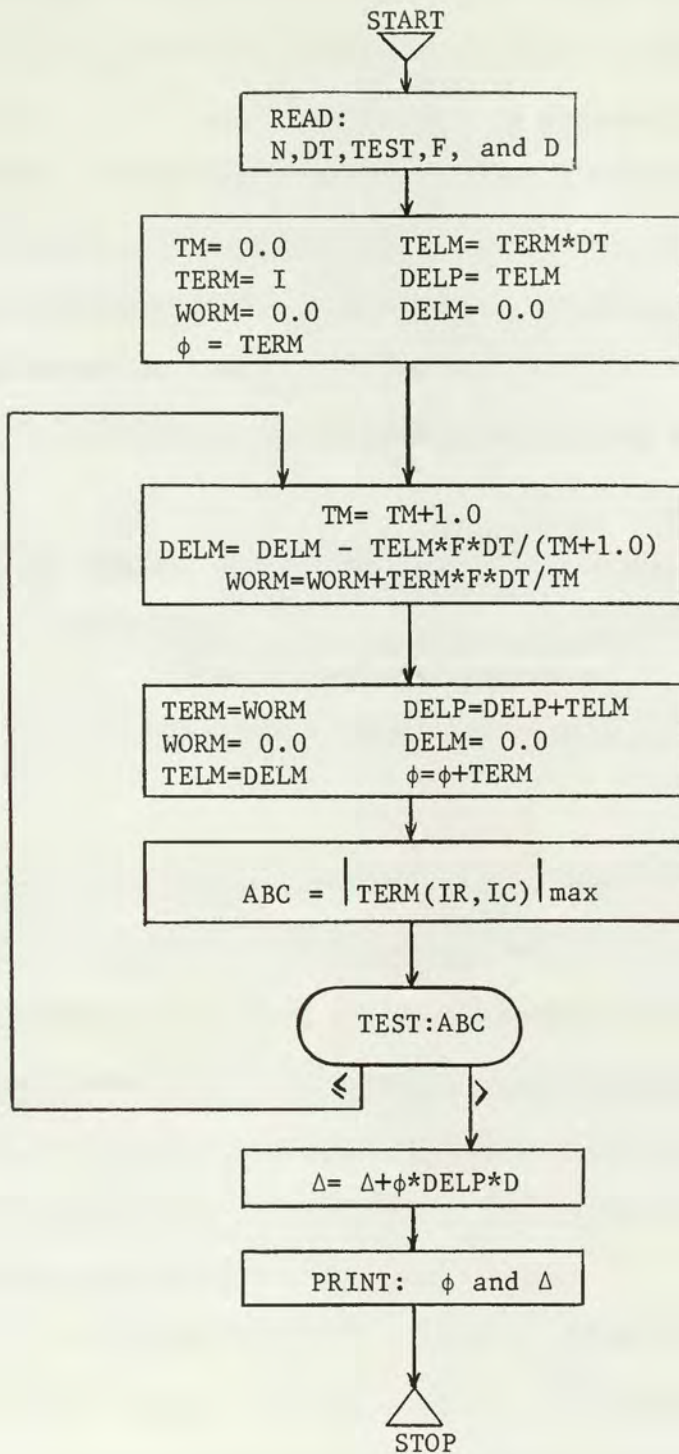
START

READ:
N,DT,TEST,F, and D

TM= 0.0
TERM= I
WORM= 0.0
$\phi$ = TERM

TELM= TERM*DT
DELP= TELM
DELM= 0.0

TM= TM+1.0
DELM= DELM - TELM*F*DT/(TM+1.0)
WORM=WORM+TERM*F*DT/TM

TERM=WORM
WORM= 0.0
TELM=DELM

DELP=DELP+TELM
DELM= 0.0
$\phi$=$\phi$+TERM

ABC = $|TERM(IR,IC)|_{max}$

TEST:ABC

$\leq$

$>$

$\Delta$= $\Delta$+$\phi$*DELP*D

PRINT: $\phi$ and $\Delta$

STOP